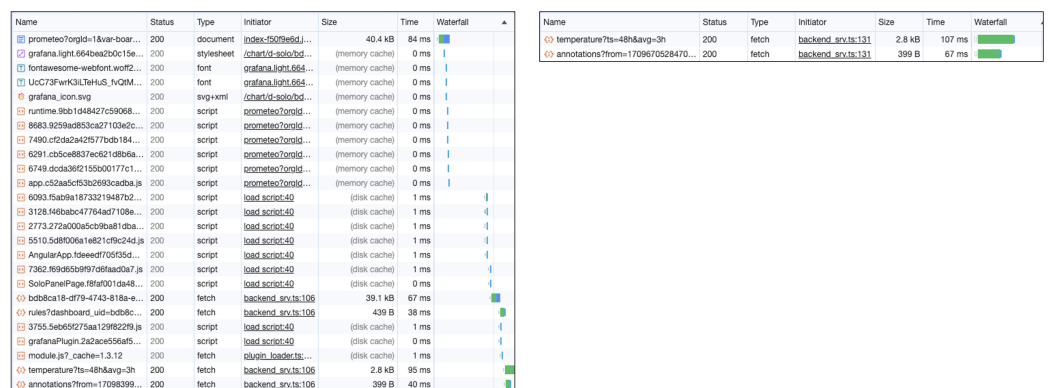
| Name | Status | Type | Initiator | Size | Time | Waterfall |
|---|---|---|---|---|---|---|
| prometeo?orgId=1&var-boar... | 200 | document | index-f50f9e6d.j... | 40.4 kB | 84 ms | |
| grafana.light.664bea2b0c15e... | 200 | stylesheet | /chart/d-solo/bd... | (memory cache) | 0 ms | |
| fontawesome-webfont.woff2... | 200 | font | grafana.light.664... | (memory cache) | 0 ms | |
| UcC73FwrK3iLTeHuS_fvQtM... | 200 | font | grafana.light.664... | (memory cache) | 0 ms | |
| grafana_icon.svg | 200 | svg+xml | /chart/d-solo/bd... | (memory cache) | 0 ms | |
| runtime.9bb1d48427c59068... | 200 | script | prometeo?orgId... | (memory cache) | 0 ms | |
| 8683.9259ad853ca27103e2c... | 200 | script | prometeo?orgId... | (memory cache) | 0 ms | |
| 7490.cf2da2a42f577bdb184... | 200 | script | prometeo?orgId... | (memory cache) | 0 ms | |
| 6291.cb5ce8837ec621d8b6a... | 200 | script | prometeo?orgId... | (memory cache) | 0 ms | |
| 6749.dcda36f2155b00177c1... | 200 | script | prometeo?orgId... | (memory cache) | 0 ms | |
| app.c52aa5cf53b2693cadba.js | 200 | script | prometeo?orgId... | (memory cache) | 0 ms | |
| 6093.f5ab9a18733219487b2... | 200 | script | load script:40 | (disk cache) | 1 ms | |
| 3128.f46babc47764ad7108e... | 200 | script | load script:40 | (disk cache) | 1 ms | |
| 2773.272a000a5cb9ba81dba... | 200 | script | load script:40 | (disk cache) | 1 ms | |
| 5510.5d8f006a1e821cf9c24d.js | 200 | script | load script:40 | (disk cache) | 1 ms | |
| AngularApp.fdeeedf705f35d... | 200 | script | load script:40 | (disk cache) | 1 ms | |
| 7362.f69d65b9f97d6faad0a7.js | 200 | script | load script:40 | (disk cache) | 1 ms | |
| SoloPanelPage.f8faf001da48... | 200 | script | load script:40 | (disk cache) | 0 ms | |
| bdb8ca18-df79-4743-818a-e... | 200 | fetch | backend_srv.ts:106 | 39.1 kB | 67 ms | |
| rules?dashboard_uid=bdb8c... | 200 | fetch | backend_srv.ts:106 | 439 B | 38 ms | |
| 3755.5eb65f275aa129f822f9.js | 200 | script | load script:40 | (disk cache) | 1 ms | |
| grafanaPlugin.2a2ace556af5... | 200 | script | load script:40 | (disk cache) | 0 ms | |
| module.js?_cache=1.3.12 | 200 | fetch | plugin_loader.ts:... | (disk cache) | 1 ms | |
| temperature?ts=48h&avg=3h | 200 | fetch | backend_srv.ts:106 | 2.8 kB | 95 ms | |
| annotations?from=17098399... | 200 | fetch | backend_srv.ts:106 | 399 B | 40 ms | |

| Name | Status | Type | Initiator | Size | Time | Waterfall |
|---|---|---|---|---|---|---|
| temperature?ts=48h&avg=3h | 200 | fetch | backend_srv.ts:131 | 2.8 kB | 107 ms | |
| annotations?from=1709670528470... | 200 | fetch | backend_srv.ts:131 | 399 B | 67 ms | |